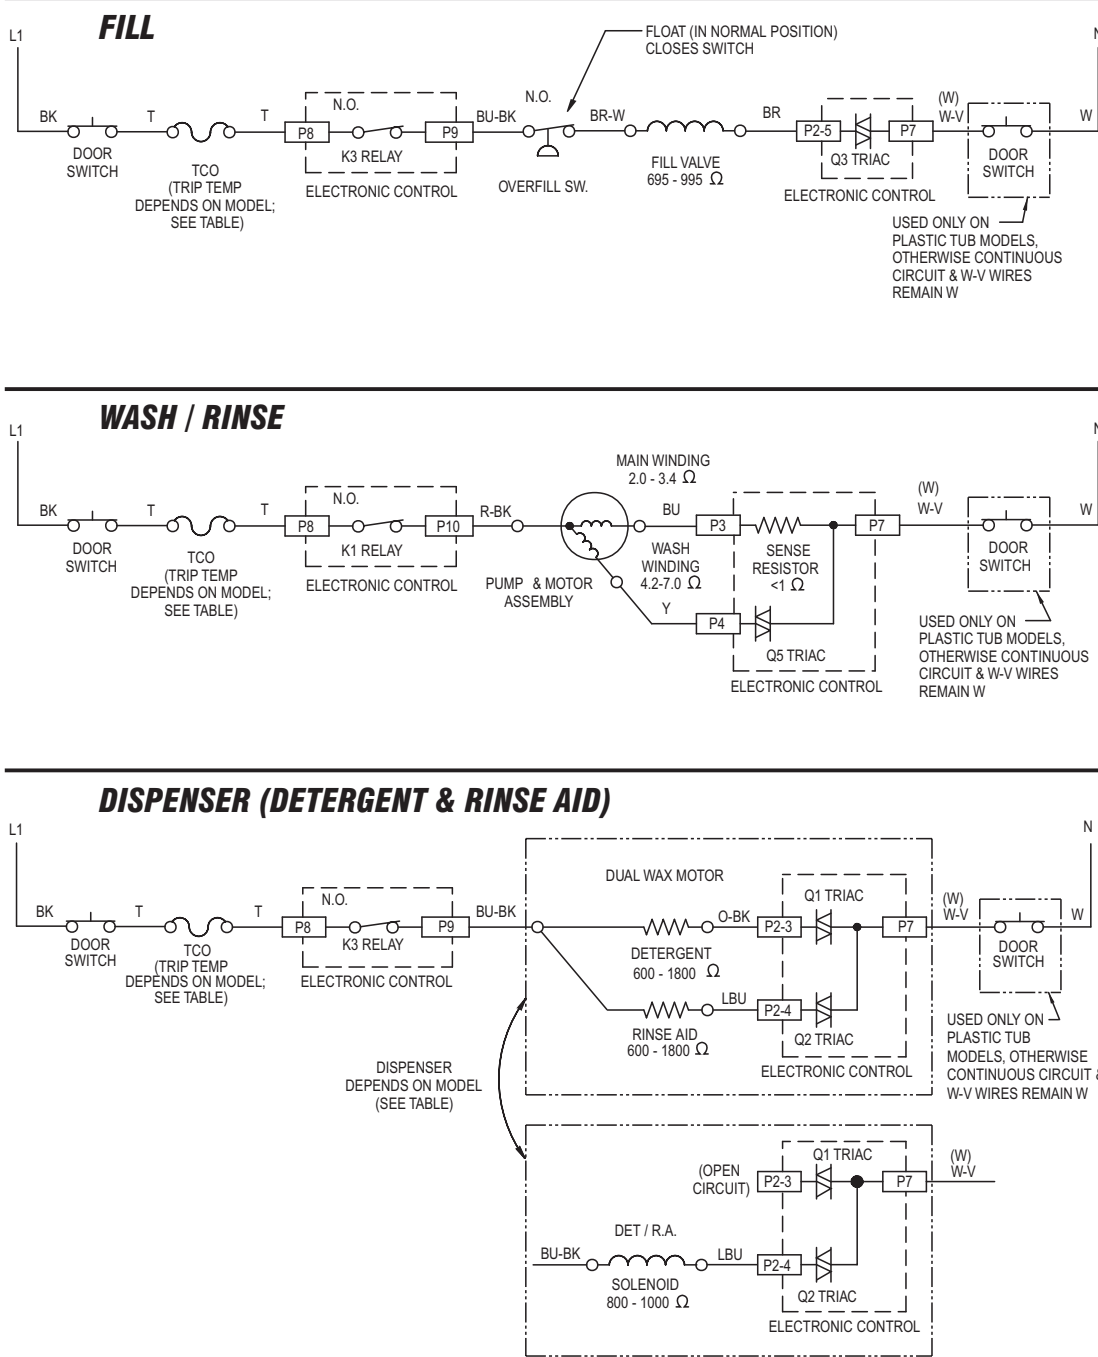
FILL

L1

N

BK

DOOR SWITCH

T

TCO (TRIP TEMP DEPENDS ON MODEL; SEE TABLE)

T

N.O.

P8

K3 RELAY

P9

ELECTRONIC CONTROL

BU-BK

N.O.

OVERFILL SW.

FLOAT (IN NORMAL POSITION) CLOSES SWITCH

BR-W

FILL VALVE 695 - 995 $\Omega$

BR

P2-5

Q3 TRIAC

P7

ELECTRONIC CONTROL

(W) W-V

DOOR SWITCH

W

USED ONLY ON PLASTIC TUB MODELS, OTHERWISE CONTINUOUS CIRCUIT & W-V WIRES REMAIN W

WASH / RINSE

L1

N

BK

DOOR SWITCH

T

TCO (TRIP TEMP DEPENDS ON MODEL; SEE TABLE)

T

N.O.

P8

K1 RELAY

P10

ELECTRONIC CONTROL

R-BK

PUMP & MOTOR ASSEMBLY

MAIN WINDING 2.0 - 3.4 $\Omega$

BU

WASH WINDING 4.2-7.0 $\Omega$

Y

P3

SENSE RESISTOR <1 $\Omega$

P4

Q5 TRIAC

ELECTRONIC CONTROL

P7

(W) W-V

DOOR SWITCH

W

USED ONLY ON PLASTIC TUB MODELS, OTHERWISE CONTINUOUS CIRCUIT & W-V WIRES REMAIN W

DISPENSER (DETERGENT & RINSE AID)

L1

N

BK

DOOR SWITCH

T

TCO (TRIP TEMP DEPENDS ON MODEL; SEE TABLE)

T

N.O.

P8

K3 RELAY

P9

ELECTRONIC CONTROL

BU-BK

DUAL WAX MOTOR

O-BK

DETERGENT 600 - 1800 $\Omega$

P2-3

Q1 TRIAC

P7

LBU

RINSE AID 600 - 1800 $\Omega$

P2-4

Q2 TRIAC

ELECTRONIC CONTROL

(W) W-V

DOOR SWITCH

W

USED ONLY ON PLASTIC TUB MODELS, OTHERWISE CONTINUOUS CIRCUIT & W-V WIRES REMAIN W

DISPENSER DEPENDS ON MODEL (SEE TABLE)

Q1 TRIAC

(OPEN CIRCUIT)

P2-3

P7

(W) W-V

DET / R.A.

BU-BK

SOLENOID 800 - 1000 $\Omega$

LBU

P2-4

Q2 TRIAC

ELECTRONIC CONTROL